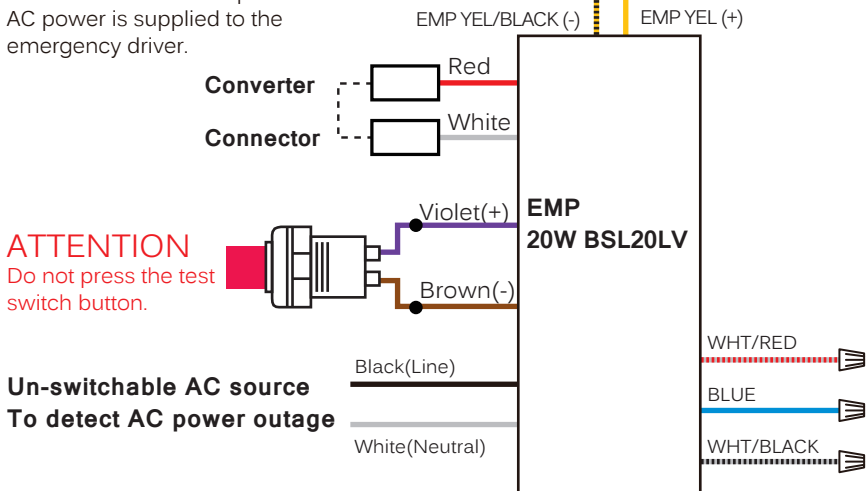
AC power is supplied to the emergency driver.

EMP YEL/BLACK (-)
EMP YEL (+)

Converter
Connector

Red
White

Violet(+)
Brown(-)

EMP
20W BSL20LV

ATTENTION
Do not press the test switch button.

WHT/RED
BLUE
WHT/BLACK

Black(Line)
White(Neutral)

Un-switchable AC source
To detect AC power outage